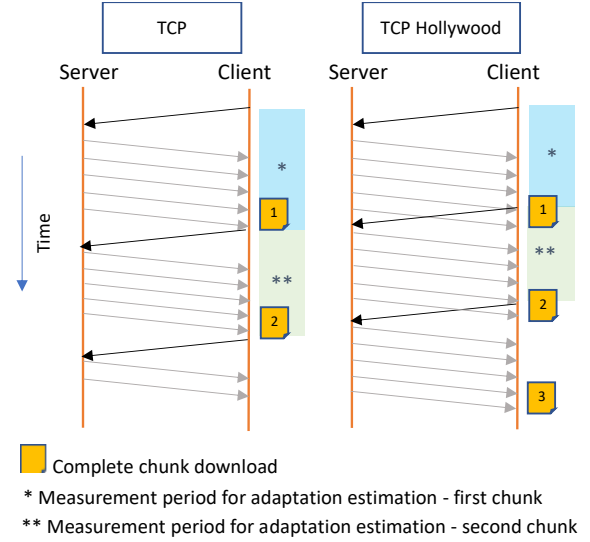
TCP

TCP Hollywood

Server

Client

Server

Client

Time

*

1

**

2

*

1

**

2

3

Complete chunk download

* Measurement period for adaptation estimation - first chunk

** Measurement period for adaptation estimation - second chunk